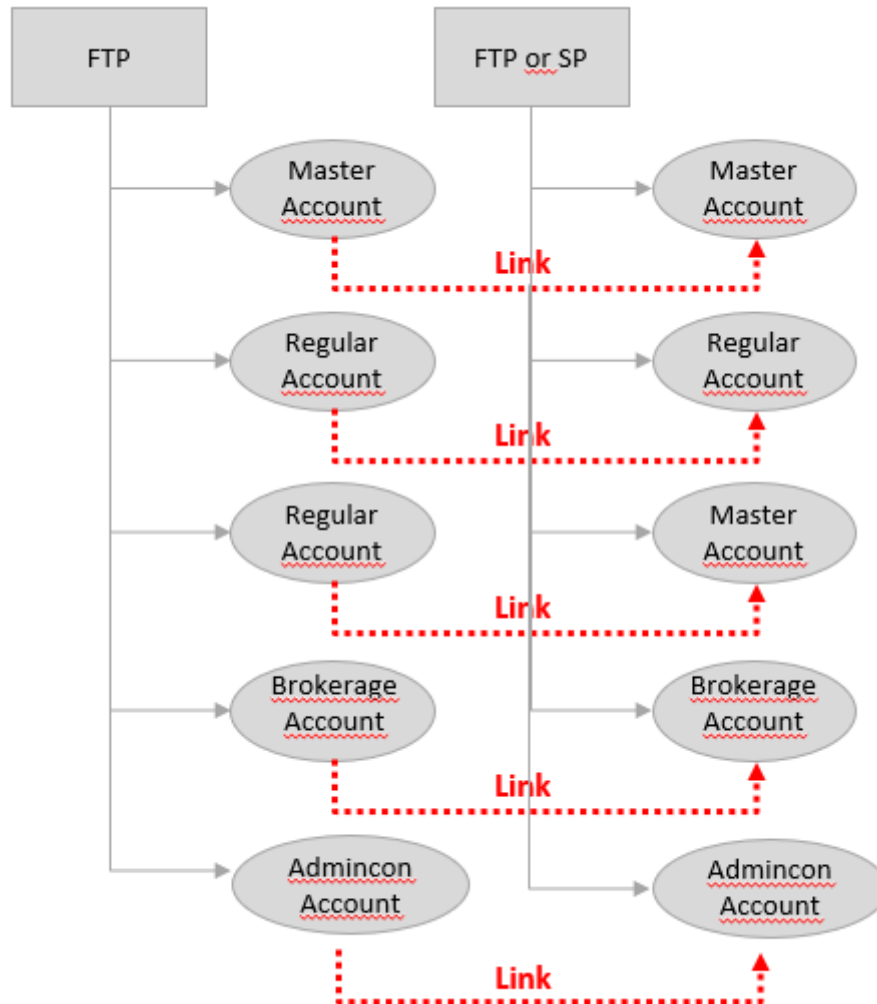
FTP

FTP or SP

Master Account

Master Account

Link

Regular Account

Regular Account

Link

Regular Account

Master Account

Link

Brokerage Account

Brokerage Account

Link

Admincon Account

Admincon Account

Link